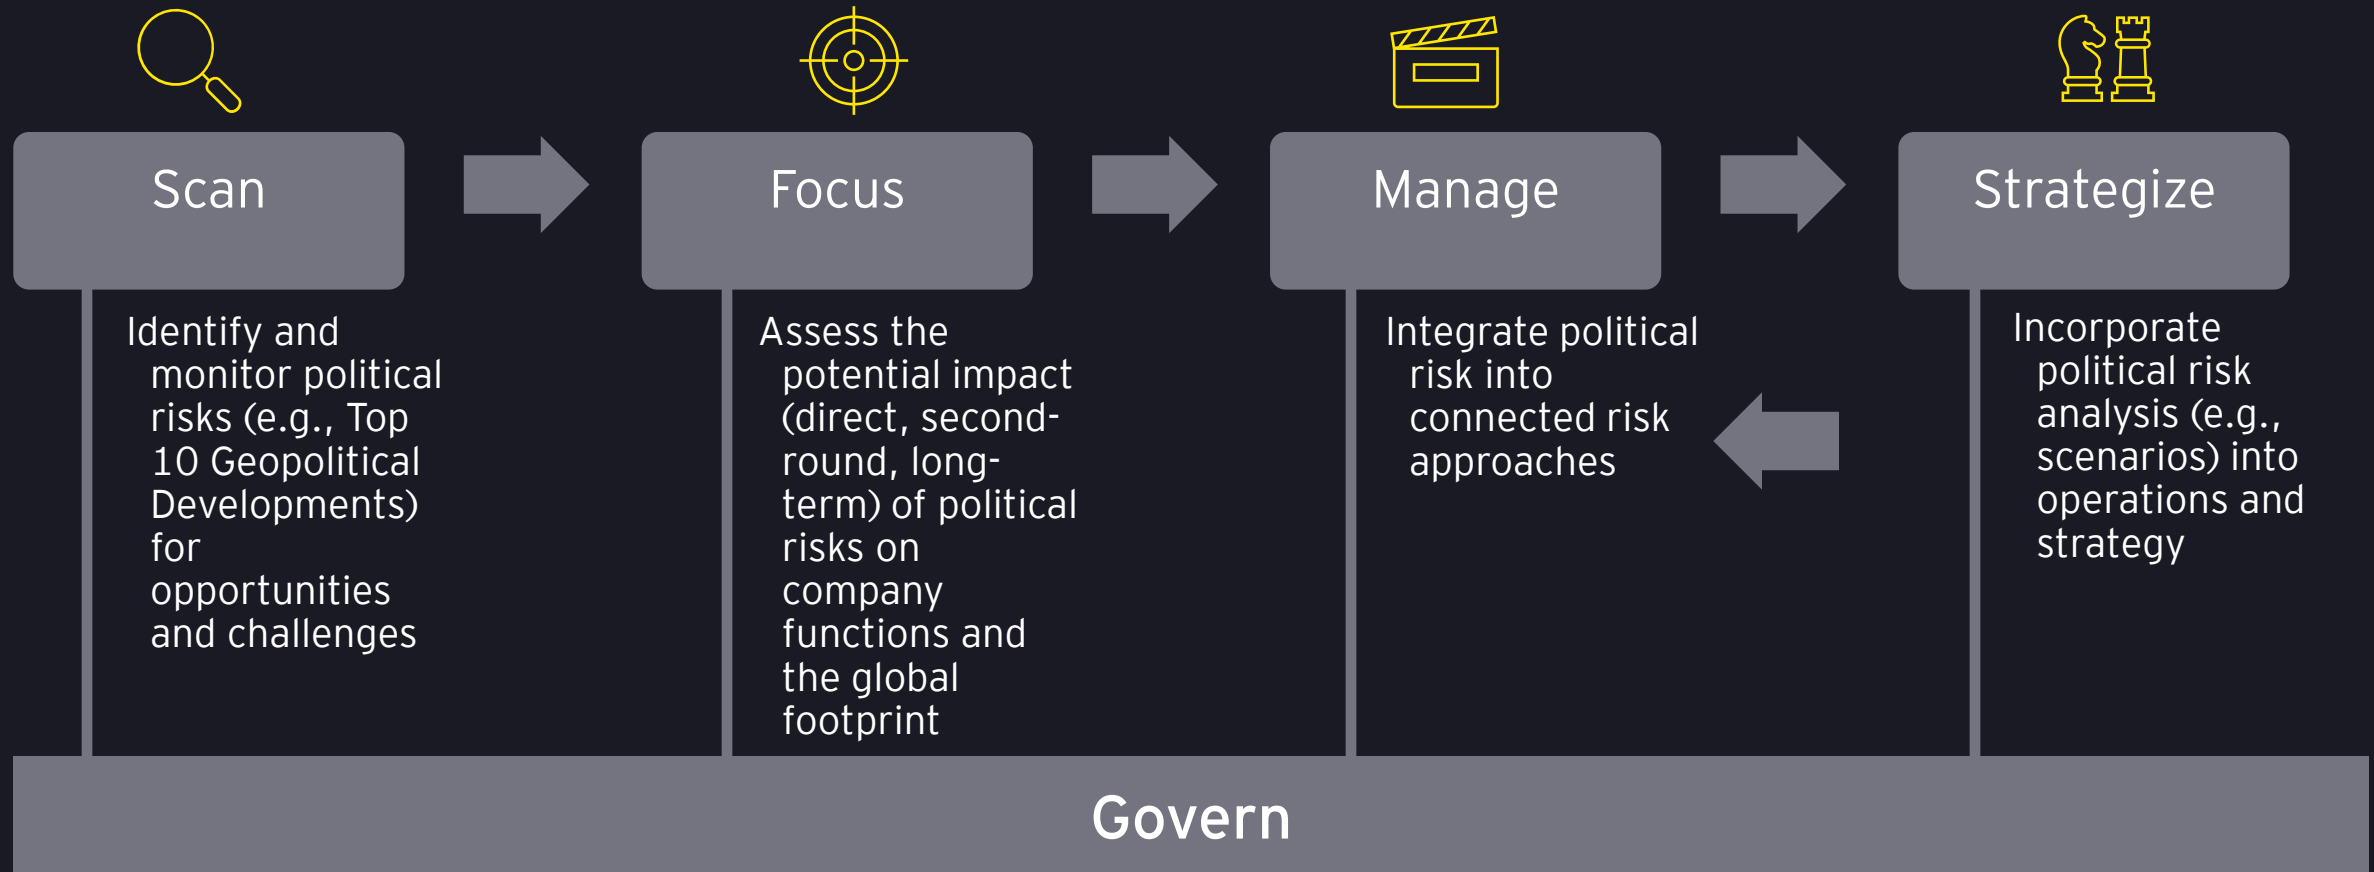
Scan

Identify and monitor political risks (e.g., Top 10 Geopolitical Developments) for opportunities and challenges

Focus

Assess the potential impact (direct, second-round, long-term) of political risks on company functions and the global footprint

Manage

Integrate political risk into connected risk approaches

Strategize

Incorporate political risk analysis (e.g., scenarios) into operations and strategy

Govern